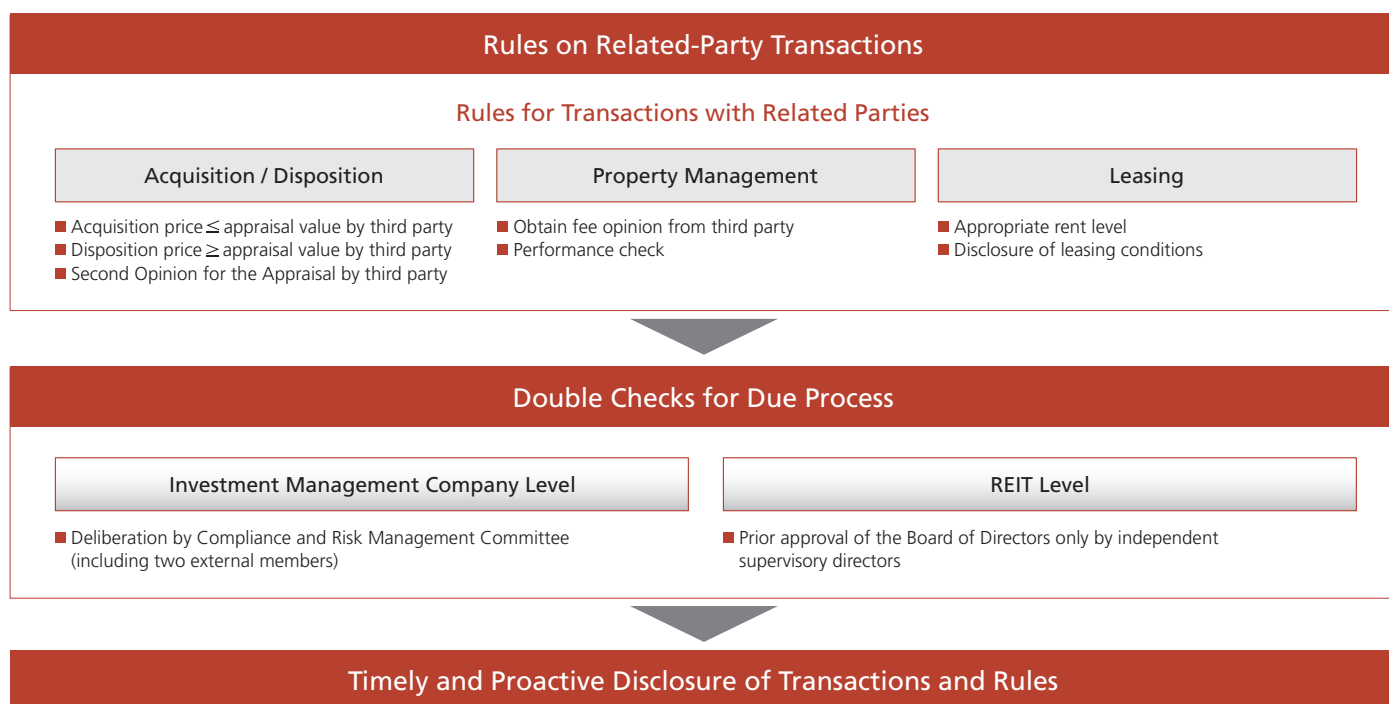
Rules on Related-Party Transactions

Rules for Transactions with Related Parties

Acquisition / Disposition

Acquisition price $\leq$ appraisal value by third party
Disposition price $\geq$ appraisal value by third party
Second Opinion for the Appraisal by third party

Property Management

Obtain fee opinion from third party
Performance check

Leasing

Appropriate rent level
Disclosure of leasing conditions

Double Checks for Due Process

Investment Management Company Level

Deliberation by Compliance and Risk Management Committee (including two external members)

REIT Level

Prior approval of the Board of Directors only by independent supervisory directors

Timely and Proactive Disclosure of Transactions and Rules